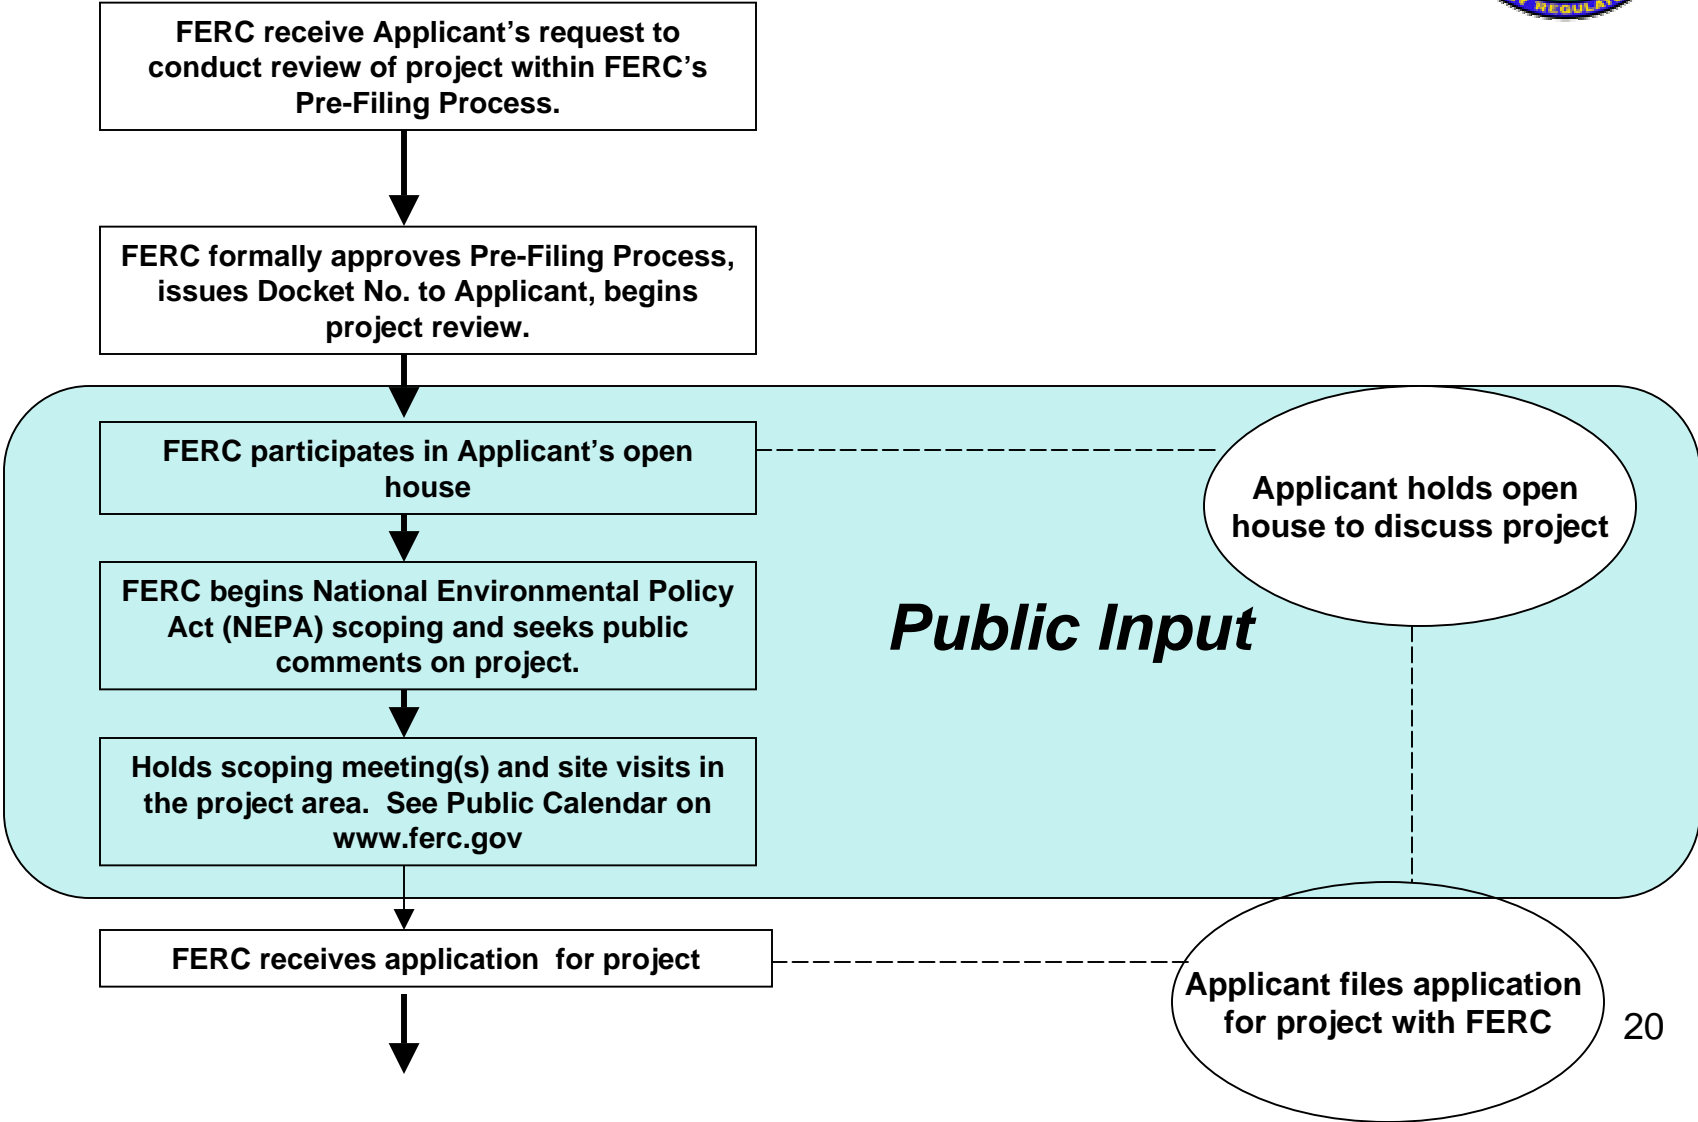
REGULA

FERC receive Applicant's request to conduct review of project within FERC's Pre-Filing Process.

FERC formally approves Pre-Filing Process, issues Docket No. to Applicant, begins project review.

FERC participates in Applicant's open house

Applicant holds open house to discuss project

FERC begins National Environmental Policy Act (NEPA) scoping and seeks public comments on project.

Public Input

Holds scoping meeting(s) and site visits in the project area. See Public Calendar on www.ferc.gov

FERC receives application for project

Applicant files application for project with FERC

20